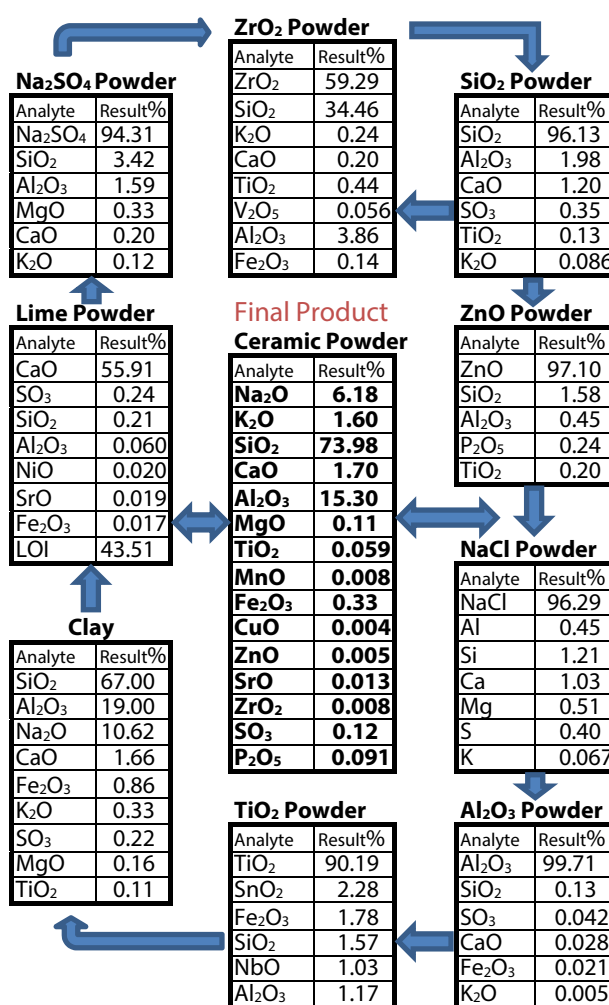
$ZrO_2$ Powder

| Analyte | Result% |
|---|---|
| $ZrO_2$ | 59.29 |
| $SiO_2$ | 34.46 |
| $K_2O$ | 0.24 |
| CaO | 0.20 |
| $TiO_2$ | 0.44 |
| $V_2O_5$ | 0.056 |
| $Al_2O_3$ | 3.86 |
| $Fe_2O_3$ | 0.14 |

$Na_2SO_4$ Powder

| Analyte | Result% |
|---|---|
| $Na_2SO_4$ | 94.31 |
| $SiO_2$ | 3.42 |
| $Al_2O_3$ | 1.59 |
| MgO | 0.33 |
| CaO | 0.20 |
| $K_2O$ | 0.12 |

$SiO_2$ Powder

| Analyte | Result% |
|---|---|
| $SiO_2$ | 96.13 |
| $Al_2O_3$ | 1.98 |
| CaO | 1.20 |
| $SO_3$ | 0.35 |
| $TiO_2$ | 0.13 |
| $K_2O$ | 0.086 |

Lime Powder

| Analyte | Result% |
|---|---|
| CaO | 55.91 |
| $SO_3$ | 0.24 |
| $SiO_2$ | 0.21 |
| $Al_2O_3$ | 0.060 |
| NiO | 0.020 |
| SrO | 0.019 |
| $Fe_2O_3$ | 0.017 |
| LOI | 43.51 |

Final Product
Ceramic Powder

| Analyte | Result% |
|---|---|
| $Na_2O$ | 6.18 |
| $K_2O$ | 1.60 |
| $SiO_2$ | 73.98 |
| CaO | 1.70 |
| $Al_2O_3$ | 15.30 |
| MgO | 0.11 |
| $TiO_2$ | 0.059 |
| MnO | 0.008 |
| $Fe_2O_3$ | 0.33 |
| CuO | 0.004 |
| ZnO | 0.005 |
| SrO | 0.013 |
| $ZrO_2$ | 0.008 |
| $SO_3$ | 0.12 |
| $P_2O_5$ | 0.091 |

ZnO Powder

| Analyte | Result% |
|---|---|
| ZnO | 97.10 |
| $SiO_2$ | 1.58 |
| $Al_2O_3$ | 0.45 |
| $P_2O_5$ | 0.24 |
| $TiO_2$ | 0.20 |

NaCl Powder

| Analyte | Result% |
|---|---|
| NaCl | 96.29 |
| Al | 0.45 |
| Si | 1.21 |
| Ca | 1.03 |
| Mg | 0.51 |
| S | 0.40 |
| K | 0.067 |

Clay

| Analyte | Result% |
|---|---|
| $SiO_2$ | 67.00 |
| $Al_2O_3$ | 19.00 |
| $Na_2O$ | 10.62 |
| CaO | 1.66 |
| $Fe_2O_3$ | 0.86 |
| $K_2O$ | 0.33 |
| $SO_3$ | 0.22 |
| MgO | 0.16 |
| $TiO_2$ | 0.11 |

$TiO_2$ Powder

| Analyte | Result% |
|---|---|
| $TiO_2$ | 90.19 |
| $SnO_2$ | 2.28 |
| $Fe_2O_3$ | 1.78 |
| $SiO_2$ | 1.57 |
| NbO | 1.03 |
| $Al_2O_3$ | 1.17 |

$Al_2O_3$ Powder

| Analyte | Result% |
|---|---|
| $Al_2O_3$ | 99.71 |
| $SiO_2$ | 0.13 |
| $SO_3$ | 0.042 |
| CaO | 0.028 |
| $Fe_2O_3$ | 0.021 |
| $K_2O$ | 0.005 |